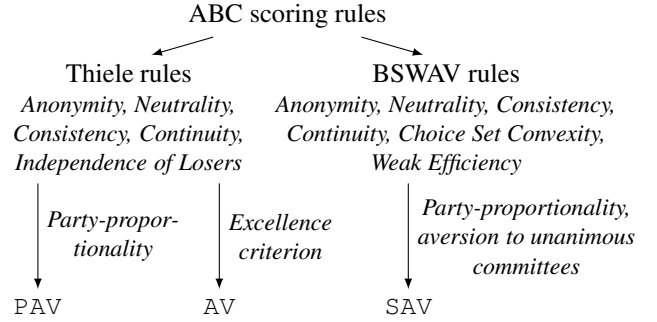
ABC scoring rules

Thiele rules
*Anonymity, Neutrality, Consistency, Continuity, Independence of Losers*

BSWAV rules
*Anonymity, Neutrality, Consistency, Continuity, Choice Set Convexity, Weak Efficiency*

*Party-proportionality*

*Excellence criterion*

*Party-proportionality, aversion to unanimous committees*

PAV AV SAV